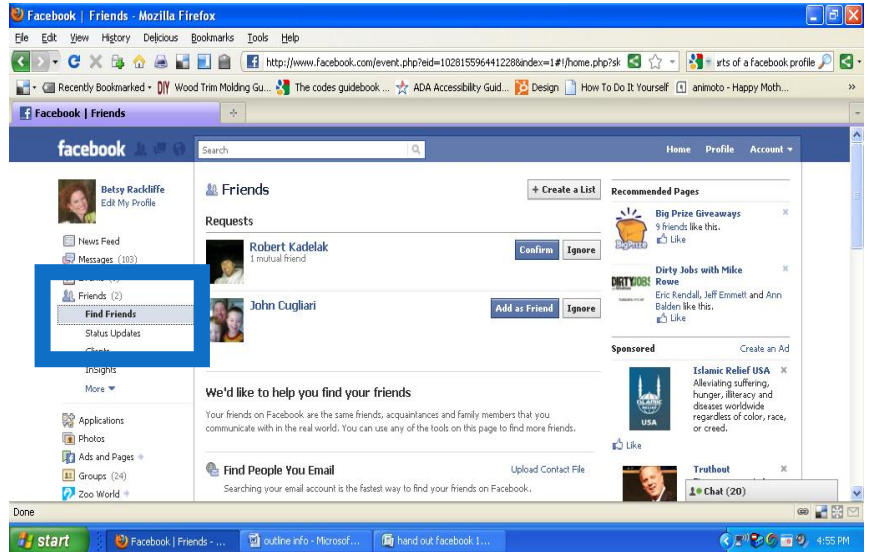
Facebook | Friends - Mozilla Firefox

File Edit View History Delicious Bookmarks Tools Help

http://www.facebook.com/event.php?eid=102815596441228&index=1#!/home.php?sk

arts of a facebook profile

Recently Bookmarked Wood Trim Molding Gu... The codes guidebook ... ADA Accessibility Guid... Design How To Do It Yourself animoto - Happy Moth...

Facebook | Friends

facebook

Search

Home Profile Account

Betsy Rackliffe
Edit My Profile

News Feed
Messages (103)
Friends (2)
Find Friends
Status Updates
Clients
InSights
More

Applications
Photos
Ads and Pages
Groups (24)
Zoo World

Friends

+ Create a List

Requests

Robert Kadelak
1 mutual friend

Confirm Ignore

John Cugliari

Add as Friend Ignore

We'd like to help you find your friends

Your friends on Facebook are the same friends, acquaintances and family members that you communicate with in the real world. You can use any of the tools on this page to find more friends.

Find People You Email

Upload Contact File

Searching your email account is the fastest way to find your friends on Facebook.

Recommended Pages

Big Prize Giveaways
9 friends like this.
Like

Dirty Jobs with Mike Rowe
Eric Rendall, Jeff Emmett and Ann Balden like this.
Like

Sponsored

Create an Ad

Islamic Relief USA
Alleviating suffering, hunger, illiteracy and diseases worldwide regardless of color, race, or creed.
Like

Truthout

Chat (20)

Done

start

Facebook | Friends - ...

outline info - Microsof...

hand out facebook 1...

4:55 PM